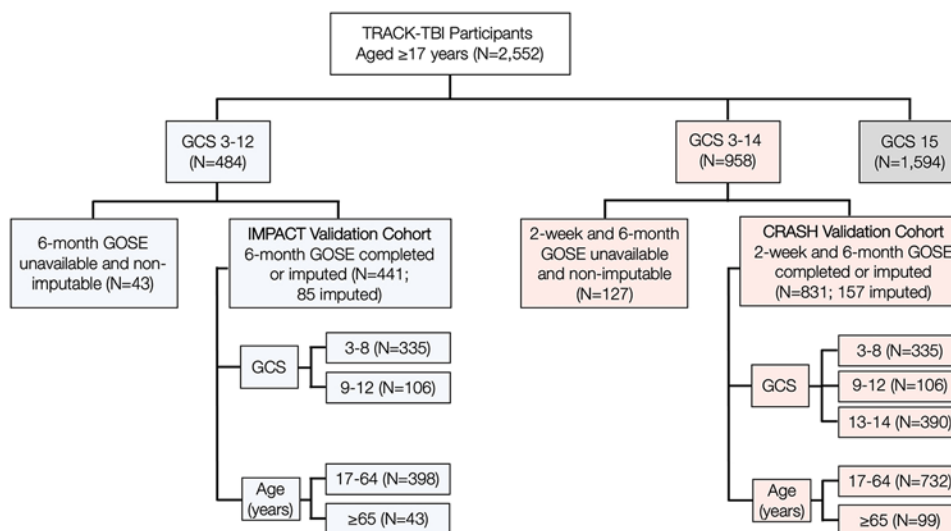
TRACK-TBI Participants
Aged ≥17 years (N=2,552)

GCS 3-12
(N=484)

GCS 3-14
(N=958)

GCS 15
(N=1,594)

6-month GOSE unavailable and non-imputable (N=43)

IMPACT Validation Cohort
6-month GOSE completed or imputed (N=441; 85 imputed)

2-week and 6-month GOSE unavailable and non-imputable (N=127)

CRASH Validation Cohort
2-week and 6-month GOSE completed or imputed (N=831; 157 imputed)

GCS

3-8 (N=335)

9-12 (N=106)

GCS

3-8 (N=335)

9-12 (N=106)

13-14 (N=390)

Age (years)

17-64 (N=398)

≥65 (N=43)

Age (years)

17-64 (N=732)

≥65 (N=99)